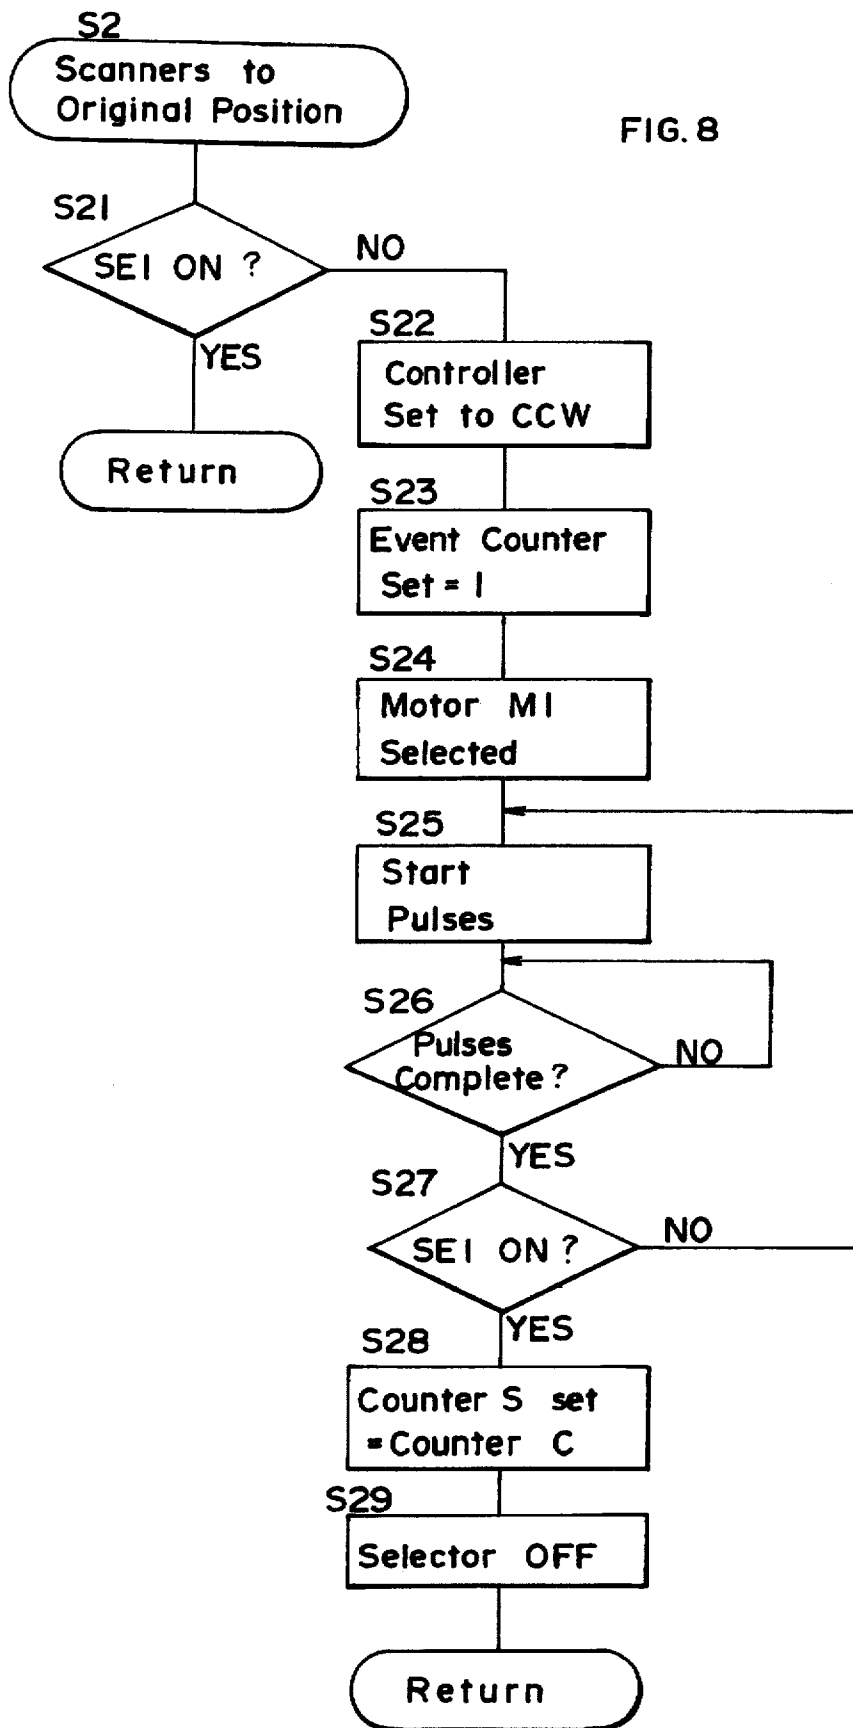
S2
Scanners to Original Position

FIG. 8

S21
SE1 ON ?
NO
YES
Return

S22
Controller Set to CCW

S23
Event Counter Set = 1

S24
Motor M1 Selected

S25
Start Pulses

S26
Pulses Complete ?
NO
YES

S27
SE1 ON ?
NO
YES

S28
Counter S set = Counter C

S29
Selector OFF

Return